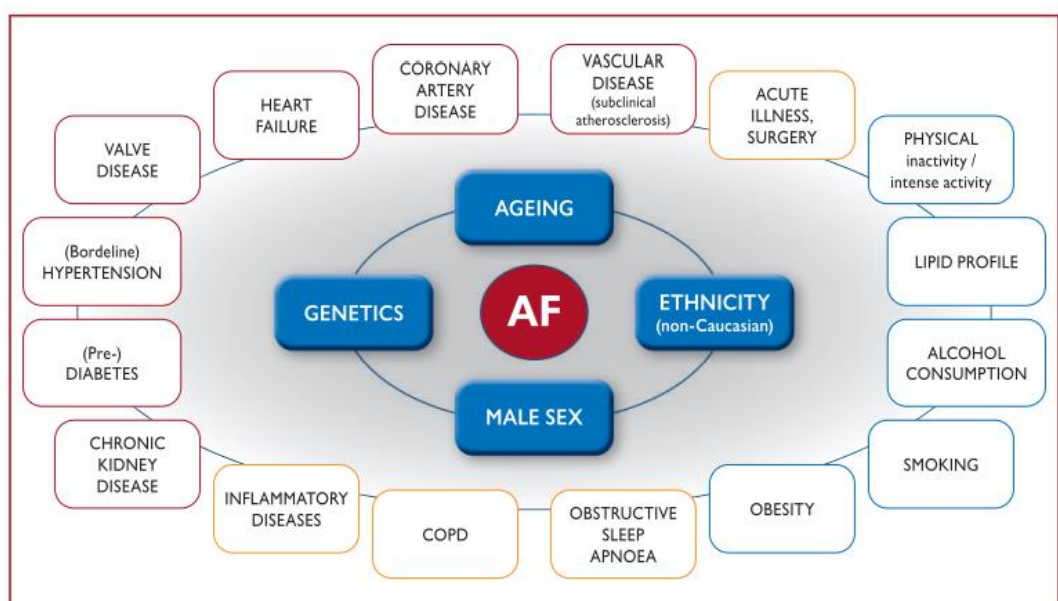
AF

AGEING

GENETICS

ETHNICITY (non-Caucasian)

MALE SEX

CORONARY ARTERY DISEASE

VASCULAR DISEASE (subclinical atherosclerosis)

ACUTE ILLNESS, SURGERY

PHYSICAL inactivity / intense activity

LIPID PROFILE

ALCOHOL CONSUMPTION

SMOKING

OBESITY

OBSTRUCTIVE SLEEP APNOEA

COPD

INFLAMMATORY DISEASES

CHRONIC KIDNEY DISEASE

(Pre-) DIABETES

(Bordeline) HYPERTENSION

VALVE DISEASE

HEART FAILURE